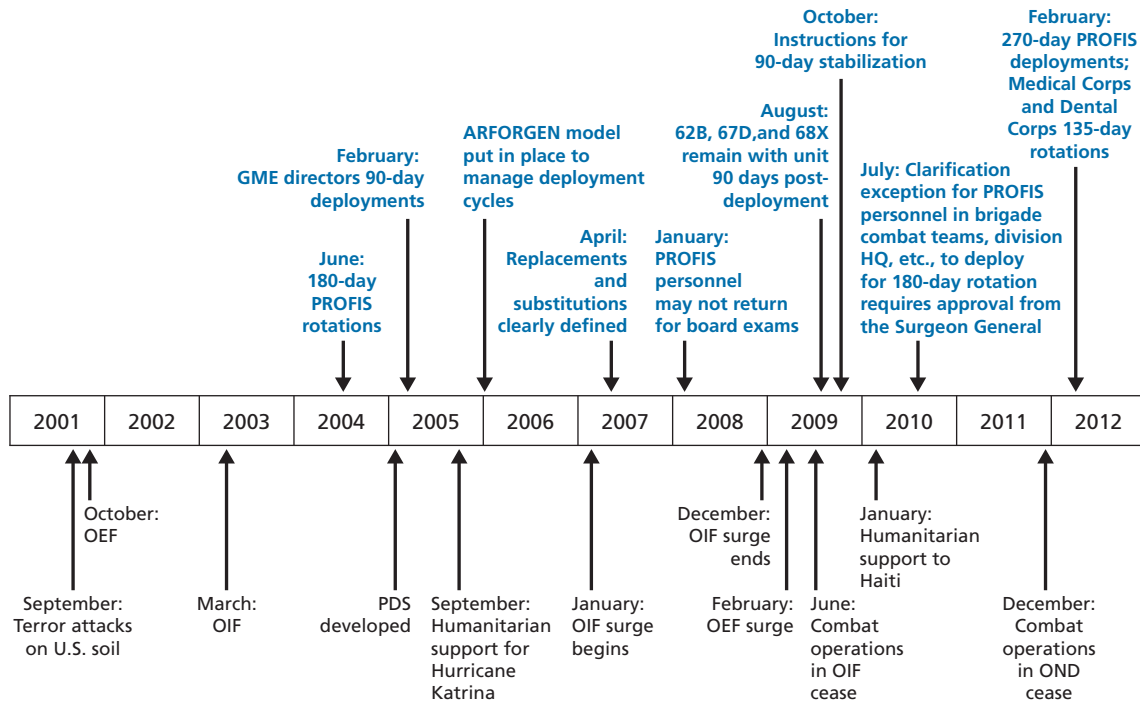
October: Instructions for 90-day stabilization

February: 270-day PROFIS deployments; Medical Corps and Dental Corps 135-day rotations

August: 62B, 67D,and 68X remain with unit 90 days post-deployment

February: GME directors 90-day deployments

ARFORGEN model put in place to manage deployment cycles

July: Clarification exception for PROFIS personnel in brigade combat teams, division HQ, etc., to deploy for 180-day rotation requires approval from the Surgeon General

June: 180-day PROFIS rotations

April: Replacements and substitutions clearly defined

January: PROFIS personnel may not return for board exams

| 2001 | 2002 | 2003 | 2004 | 2005 | 2006 | 2007 | 2008 | 2009 | 2010 | 2011 | 2012 |
|---|---|---|---|---|---|---|---|---|---|---|---|

October: OEF

December: OIF surge ends

January: Humanitarian support to Haiti

September: Terror attacks on U.S. soil

March: OIF

PDS developed

September: Humanitarian support for Hurricane Katrina

January: OIF surge begins

February: OEF surge

June: Combat operations in OIF cease

December: Combat operations in OND cease